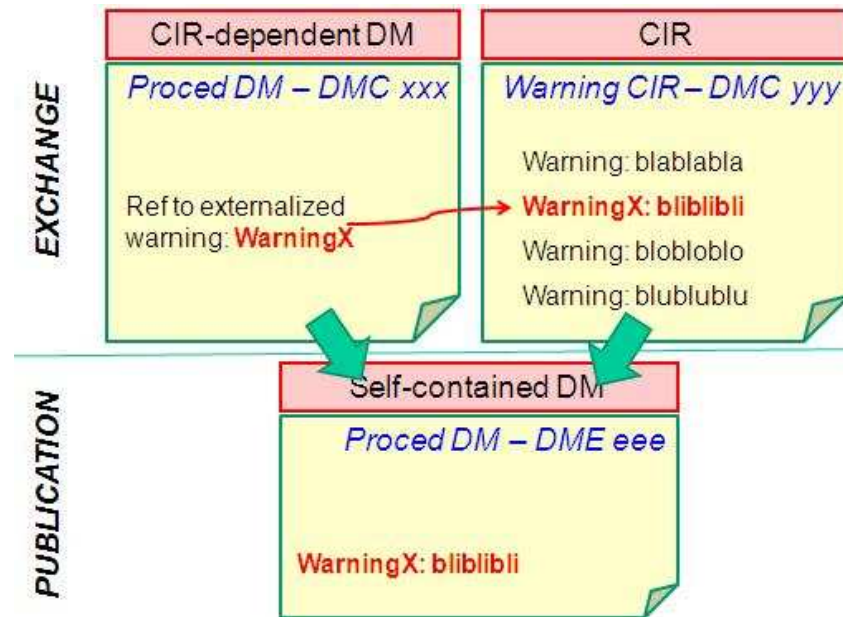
EXCHANGE

CIR-dependent DM

Proced DM – DMC xxx

Ref to externalized warning: WarningX

CIR

Warning CIR – DMC yyy

Warning: blablabla

WarningX: bliblibli

Warning: blobloblo

Warning: blublublu

PUBLICATION

Self-contained DM

Proced DM – DME eee

WarningX: bliblibli